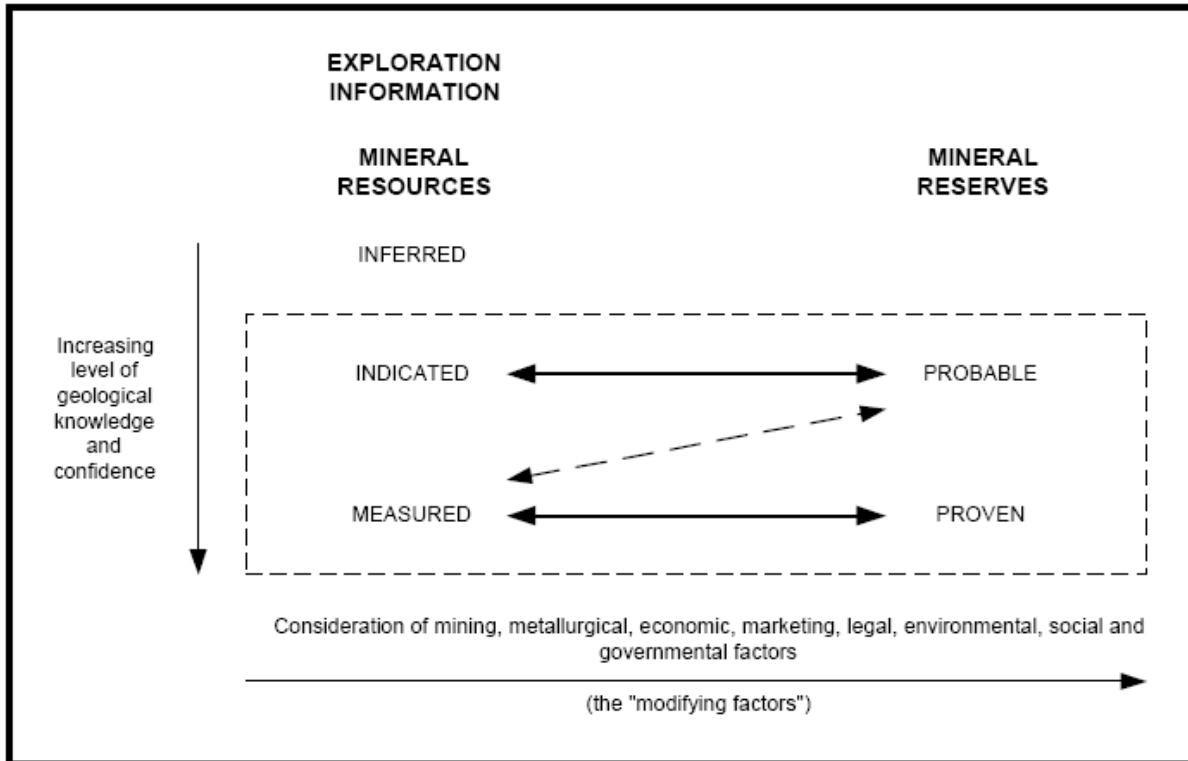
EXPLORATION INFORMATION

MINERAL RESOURCES

MINERAL RESERVES

INFERRED

Increasing level of geological knowledge and confidence

INDICATED

PROBABLE

MEASURED

PROVEN

Consideration of mining, metallurgical, economic, marketing, legal, environmental, social and governmental factors

(the "modifying factors")